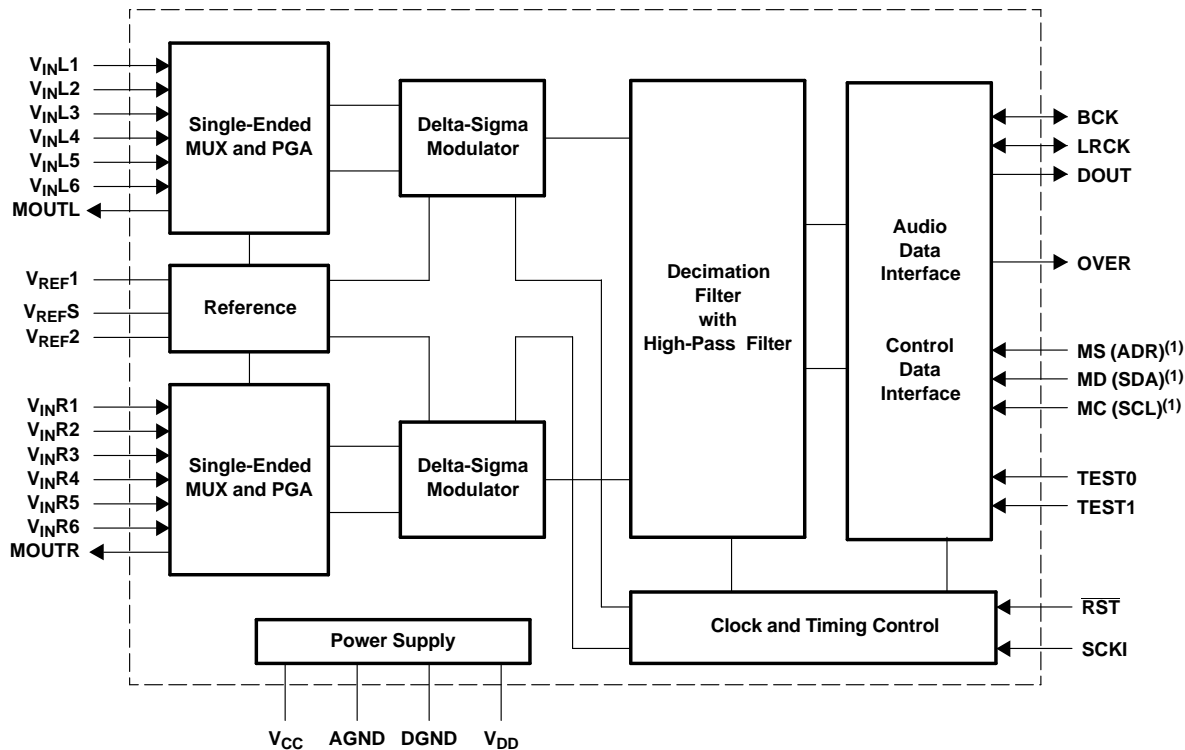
$V_{IN}L1$
$V_{IN}L2$
$V_{IN}L3$
$V_{IN}L4$
$V_{IN}L5$
$V_{IN}L6$
MOUTL

Single-Ended MUX and PGA

Delta-Sigma Modulator

$V_{REF}1$
$V_{REF}S$
$V_{REF}2$

Reference

$V_{IN}R1$
$V_{IN}R2$
$V_{IN}R3$
$V_{IN}R4$
$V_{IN}R5$
$V_{IN}R6$
MOUTR

Single-Ended MUX and PGA

Delta-Sigma Modulator

Decimation Filter with High-Pass Filter

Audio Data Interface

Control Data Interface

BCK
LRCK
DOUT
OVER
MS (ADR)$^{(1)}$
MD (SDA)$^{(1)}$
MC (SCL)$^{(1)}$
TEST0
TEST1

Clock and Timing Control

$\overline{RST}$
SCKI

Power Supply

$V_{CC}$ AGND DGND $V_{DD}$